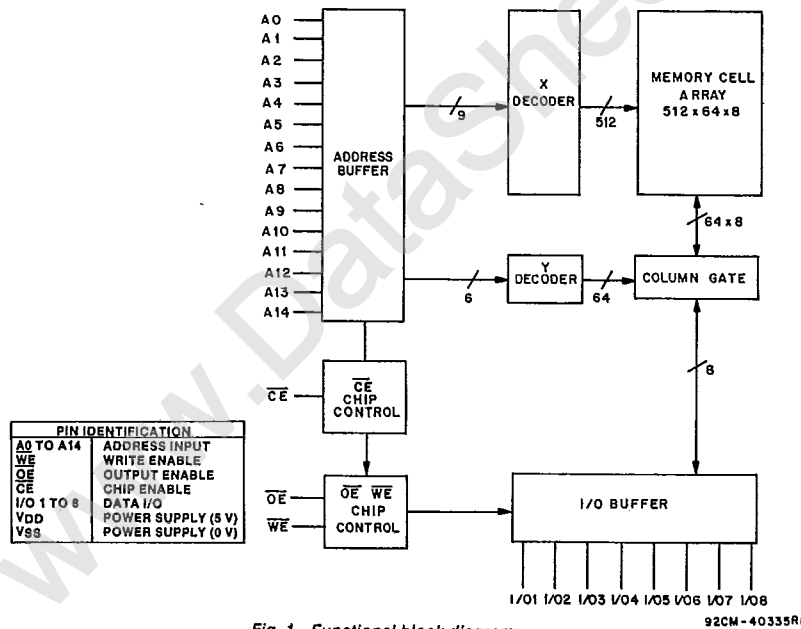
A0
A1
A2
A3
A4
A5
A6
A7
A8
A9
A10
A11
A12
A13
A14

ADDRESS BUFFER

9

X DECODER

512

MEMORY CELL ARRAY 512 x 64 x 8

64 x 8

6

Y DECODER

64

COLUMN GATE

8

$\overline{CE}$

$\overline{CE}$ CHIP CONTROL

| PIN IDENTIFICATION | |
|---|---|
| A0 TO A14 | ADDRESS INPUT |
| $\overline{WE}$ | WRITE ENABLE |
| $\overline{OE}$ | OUTPUT ENABLE |
| $\overline{CE}$ | CHIP ENABLE |
| I/O 1 TO 8 | DATA I/O |
| VDD | POWER SUPPLY (5 V) |
| VSS | POWER SUPPLY (0 V) |

$\overline{OE}$

$\overline{WE}$

$\overline{OE}$ $\overline{WE}$ CHIP CONTROL

I/O BUFFER

I/O1 I/O2 I/O3 I/O4 I/O5 I/O6 I/O7 I/O8

Fig. 1 - Functional block diagram.

92CM-40335R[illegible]

www.DataSheet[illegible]